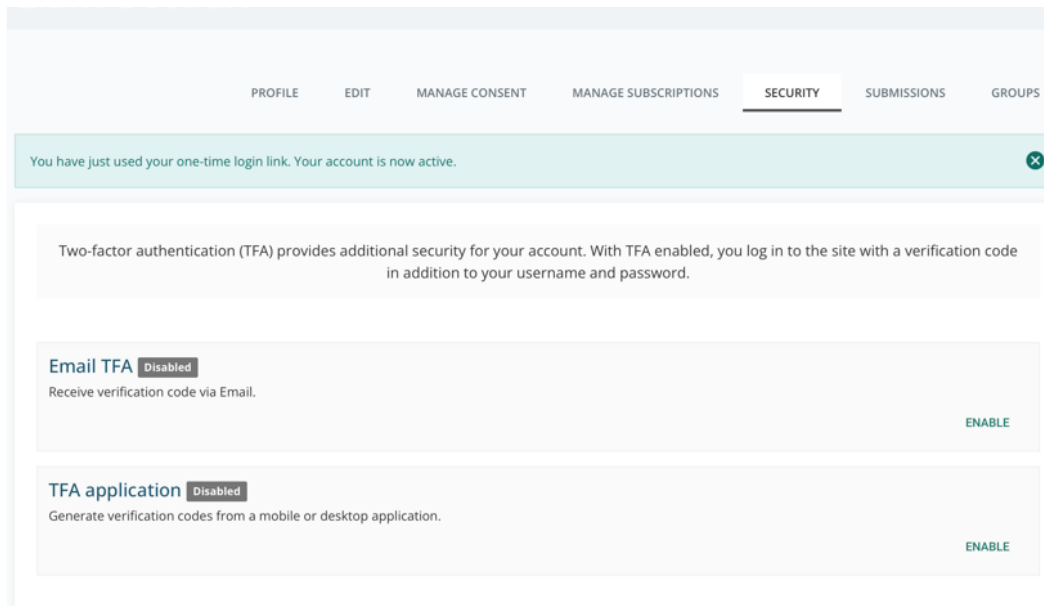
PROFILE EDIT MANAGE CONSENT MANAGE SUBSCRIPTIONS SECURITY SUBMISSIONS GROUPS

You have just used your one-time login link. Your account is now active.

Two-factor authentication (TFA) provides additional security for your account. With TFA enabled, you log in to the site with a verification code in addition to your username and password.

Email TFA Disabled

Receive verification code via Email.

ENABLE

TFA application Disabled

Generate verification codes from a mobile or desktop application.

ENABLE